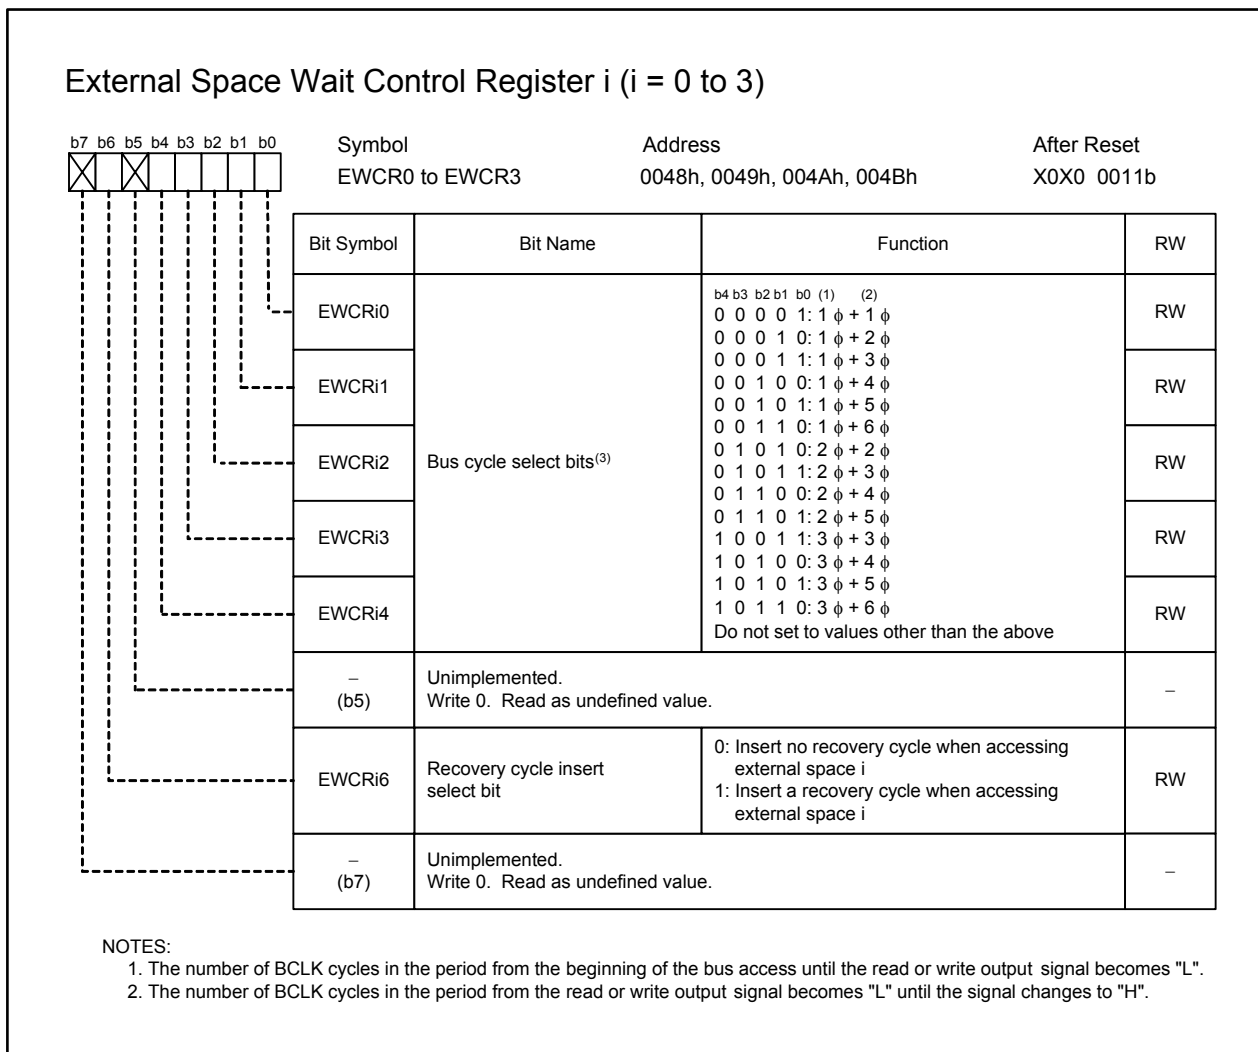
External Space Wait Control Register i (i = 0 to 3)

b7 b6 b5 b4 b3 b2 b1 b0

| Symbol | Address | After Reset |
|---|---|---|
| EWCR0 to EWCR3 | 0048h, 0049h, 004Ah, 004Bh | X0X0 0011b |

| Bit Symbol | Bit Name | Function | RW |
|---|---|---|---|
| EWCRi0 | Bus cycle select bits$^{(3)}$ | b4 b3 b2 b1 b0 (1) (2)<br>0 0 0 0 1: 1 $\phi$ + 1 $\phi$<br>0 0 0 1 0: 1 $\phi$ + 2 $\phi$<br>0 0 0 1 1: 1 $\phi$ + 3 $\phi$<br>0 0 1 0 0: 1 $\phi$ + 4 $\phi$<br>0 0 1 0 1: 1 $\phi$ + 5 $\phi$<br>0 0 1 1 0: 1 $\phi$ + 6 $\phi$<br>0 1 0 1 0: 2 $\phi$ + 2 $\phi$<br>0 1 0 1 1: 2 $\phi$ + 3 $\phi$<br>0 1 1 0 0: 2 $\phi$ + 4 $\phi$<br>0 1 1 0 1: 2 $\phi$ + 5 $\phi$<br>1 0 0 1 1: 3 $\phi$ + 3 $\phi$<br>1 0 1 0 0: 3 $\phi$ + 4 $\phi$<br>1 0 1 0 1: 3 $\phi$ + 5 $\phi$<br>1 0 1 1 0: 3 $\phi$ + 6 $\phi$<br>Do not set to values other than the above | RW |
| EWCRi1 | | | RW |
| EWCRi2 | | | RW |
| EWCRi3 | | | RW |
| EWCRi4 | | | RW |
| – (b5) | Unimplemented. Write 0. Read as undefined value. | | – |
| EWCRi6 | Recovery cycle insert select bit | 0: Insert no recovery cycle when accessing external space i<br>1: Insert a recovery cycle when accessing external space i | RW |
| – (b7) | Unimplemented. Write 0. Read as undefined value. | | – |

NOTES:
1. The number of BCLK cycles in the period from the beginning of the bus access until the read or write output signal becomes "L".
2. The number of BCLK cycles in the period from the read or write output signal becomes "L" until the signal changes to "H".